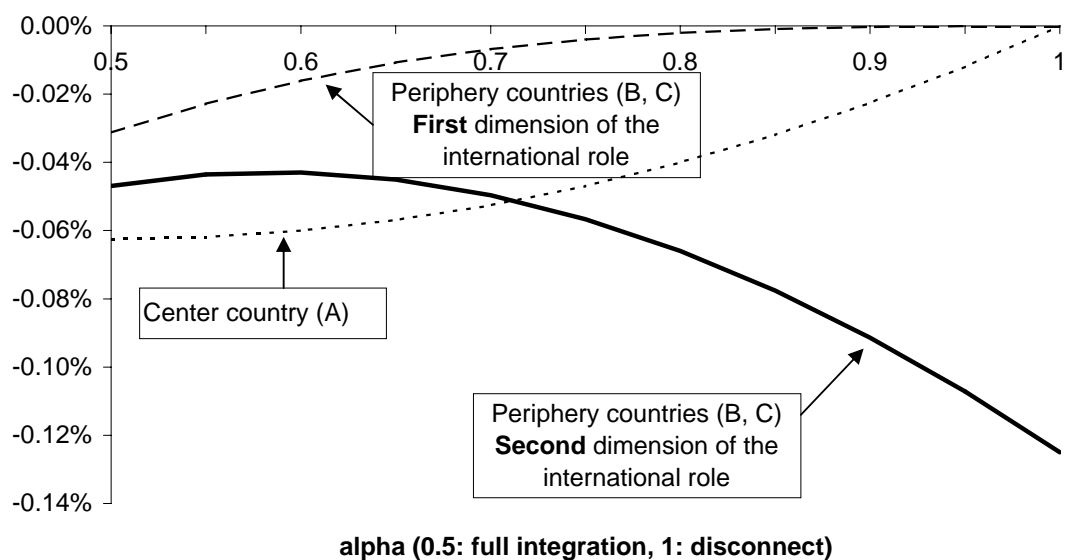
0.00%
-0.02%
-0.04%
-0.06%
-0.08%
-0.10%
-0.12%
-0.14%

0.5
0.6
0.7
0.8
0.9
1

Periphery countries (B, C) **First** dimension of the international role

Center country (A)

Periphery countries (B, C) **Second** dimension of the international role

**alpha (0.5: full integration, 1: disconnect)**